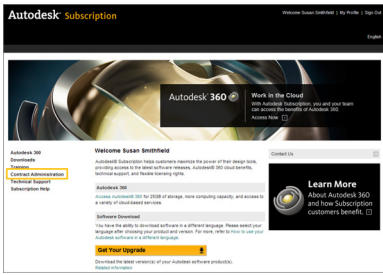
Autodesk Subscription

Welcome Susan Smithfield | My Profile | Sign Out

English

Autodesk 360

Work in the Cloud

With Autodesk Subscription, you and your team can access the benefits of Autodesk 360.

Access Now

Autodesk 360
Downloads
Training
Contract Administration
Technical Support
Subscription Help

Welcome Susan Smithfield

Autodesk® Subscription helps customers maximize the power of their design tools, providing access to the latest software releases, Autodesk® 360 cloud benefits, technical support, and flexible licensing rights.

Autodesk 360

Access Autodesk 360 for 25GB of storage, more computing capacity, and access to a variety of cloud-based services.

Software Download

You have the ability to download software in a different language. Please select your language after choosing your product and version. For more, refer to How to use your Autodesk software in a different language.

Get Your Upgrade

Download the latest version(s) of your Autodesk software product(s).
Related information

Contact Us

Learn More
About Autodesk 360 and how Subscription customers benefit.